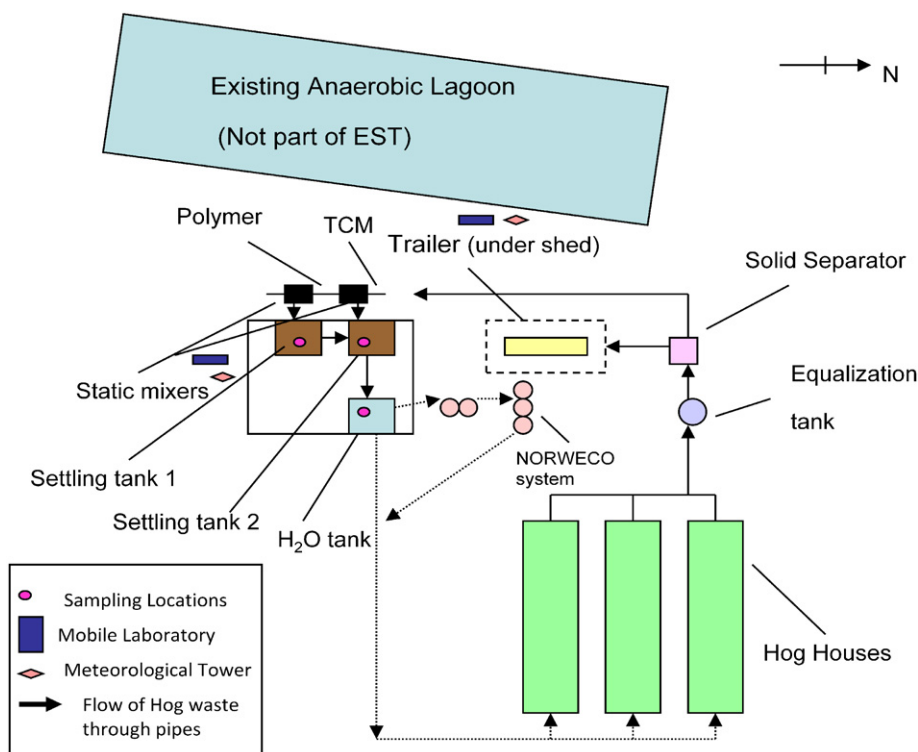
Existing Anaerobic Lagoon
(Not part of EST)

N

Polymer
TCM
Trailer (under shed)
Solid Separator
Static mixers
Equalization tank
Settling tank 1
NORWECO system
Settling tank 2
$H_2O$ tank

Sampling Locations
Mobile Laboratory
Meteorological Tower
Flow of Hog waste through pipes

Hog Houses